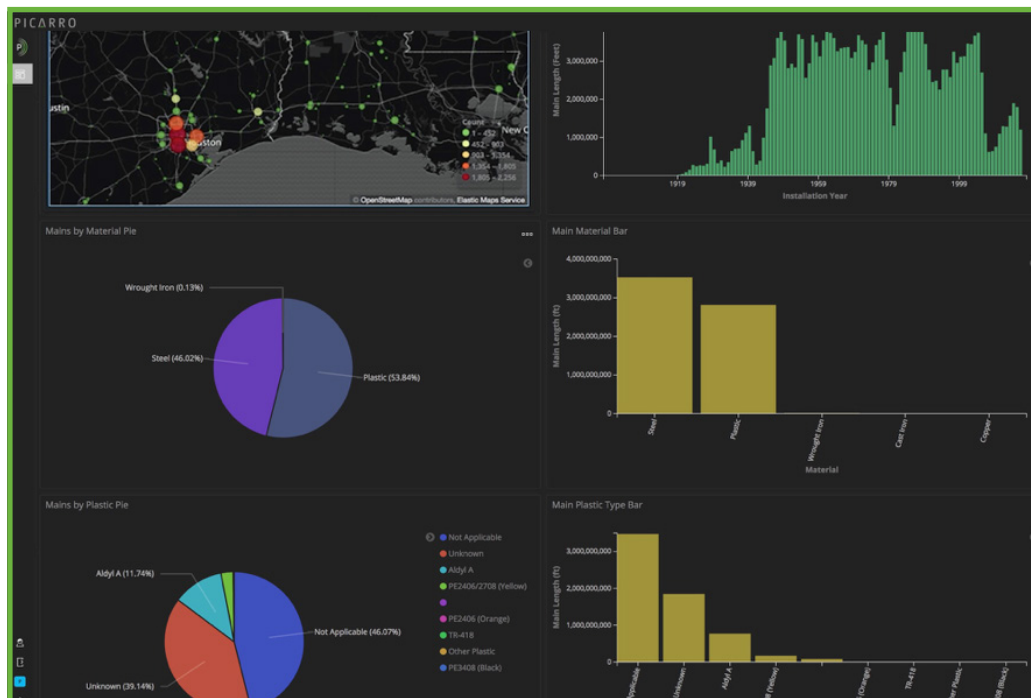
PICARRO

ustin

New O

uston

Count
1 - 452
452 - 903
903 - 1,354
1,354 - 1,805
1,805 - 2,256

© OpenStreetMap contributors, Elastic Maps Service

Main Length (Feet)
3,000,000
2,000,000
1,000,000
0
1919 1939 1959 1979 1999
Installation Year

Mains by Material Pie

Wrought Iron (0.13%)
Steel (46.02%)
Plastic (53.84%)

Main Material Bar

Main Length (ft)
4,000,000,000
3,000,000,000
2,000,000,000
1,000,000,000
0
Steel
Plastic
Wrought Iron
Cast Iron
Copper
Material

Mains by Plastic Pie

Not Applicable
Unknown
Aldyl A
PE2406/2708 (Yellow)
PE2406 (Orange)
TR-418
Other Plastic
PE3408 (Black)

Aldyl A (11.74%)
Not Applicable (46.07%)
Unknown (39.14%)

Main Plastic Type Bar

Main Length (ft)
3,000,000,000
2,000,000,000
1,000,000,000
0
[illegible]pplicable
Unknown
Aldyl A
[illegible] (Yellow)
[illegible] (Orange)
TR-418
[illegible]er Plastic
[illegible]08 (Black)